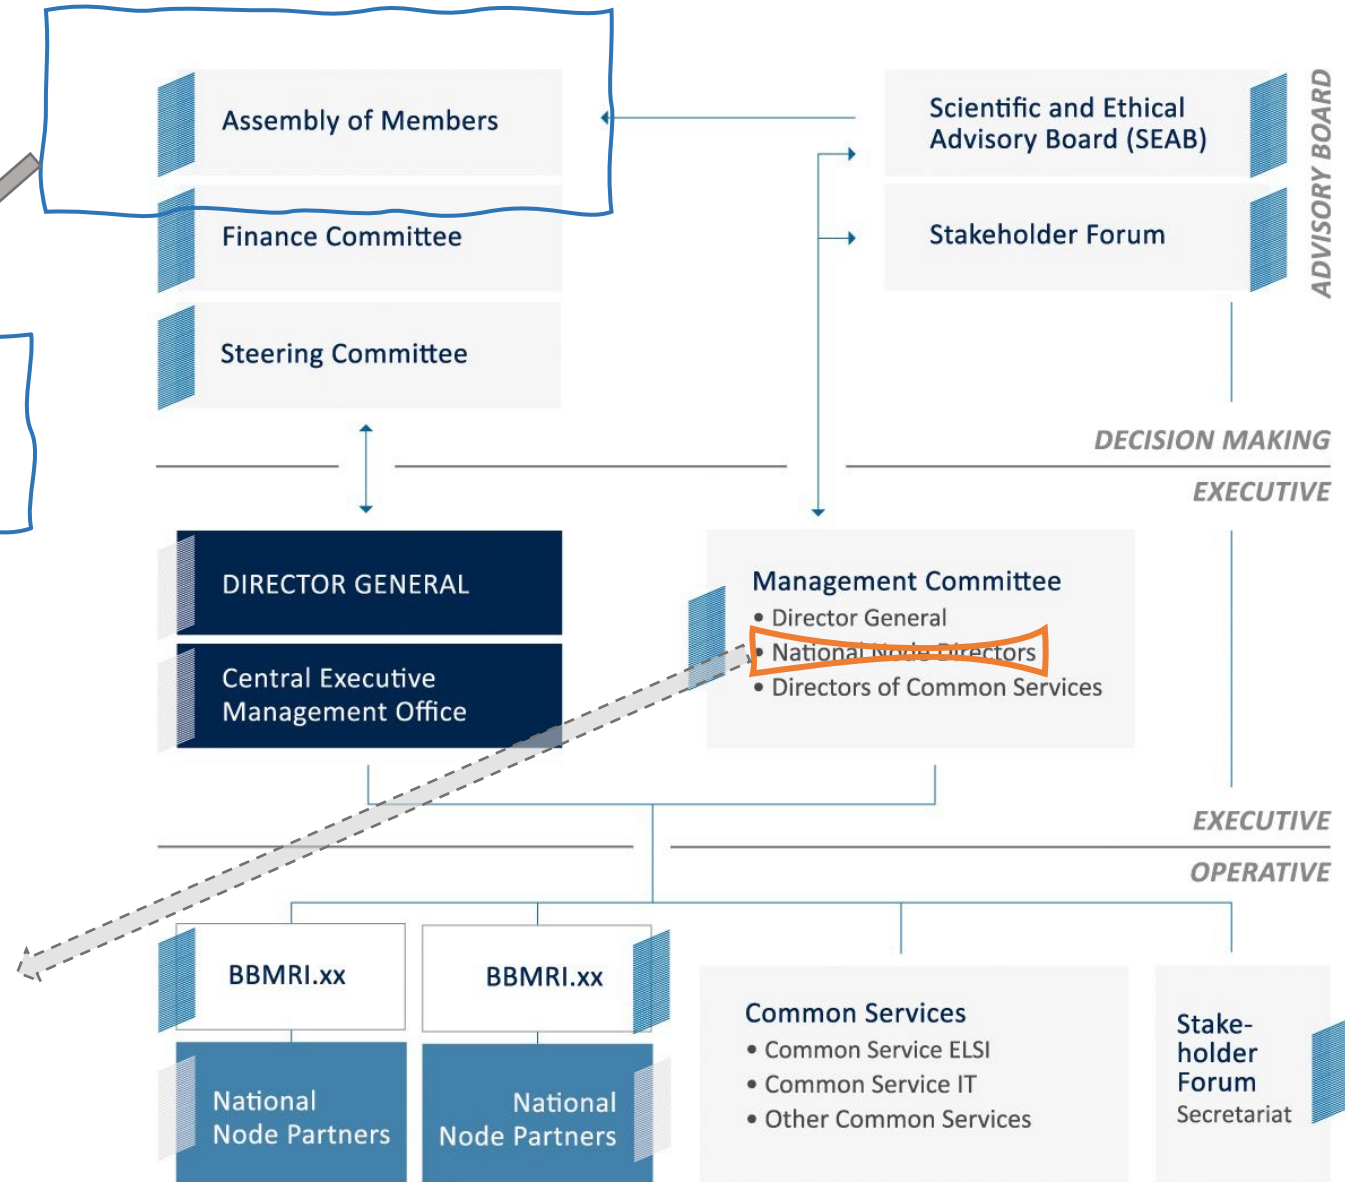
Assembly of Members

Finance Committee

Steering Committee

Scientific and Ethical Advisory Board (SEAB)

Stakeholder Forum

ADVISORY BOARD

DECISION MAKING

EXECUTIVE

DIRECTOR GENERAL

Central Executive Management Office

Management Committee
• Director General
• National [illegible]
• Directors of Common Services

EXECUTIVE

OPERATIVE

BBMRI.xx

BBMRI.xx

National Node Partners

National Node Partners

Common Services
• Common Service ELSI
• Common Service IT
• Other Common Services

Stakeholder Forum
Secretariat